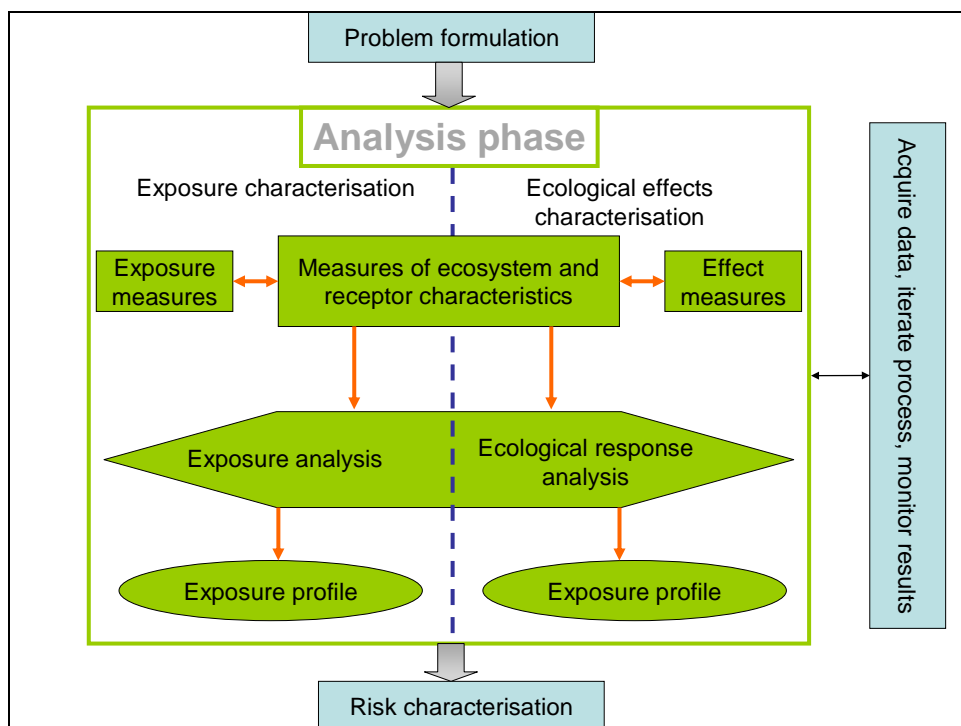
Problem formulation

Analysis phase

Exposure characterisation

Ecological effects characterisation

Exposure measures

Measures of ecosystem and receptor characteristics

Effect measures

Acquire data, iterate process, monitor results

Exposure analysis

Ecological response analysis

Exposure profile

Exposure profile

Risk characterisation